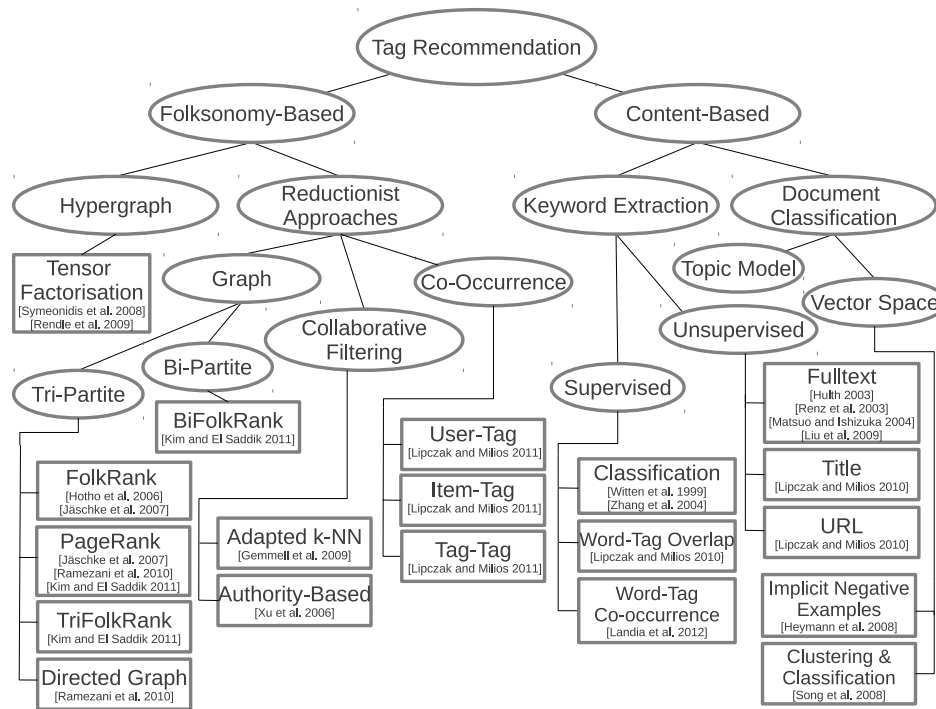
Tag Recommendation

Folksonomy-Based

Content-Based

Hypergraph

Reductionist Approaches

Keyword Extraction

Document Classification

Tensor Factorisation
[Symeonidis et al. 2008]
[Rendle et al. 2009]

Graph

Co-Occurrence

Topic Model

Vector Space

Collaborative Filtering

Unsupervised

Bi-Partite

Tri-Partite

BiFolkRank
[Kim and El Saddik 2011]

Supervised

Fulltext
[Hulth 2003]
[Renz et al. 2003]
[Matsuo and Ishizuka 2004]
[Liu et al. 2009]

User-Tag
[Lipczak and Milios 2011]

Item-Tag
[Lipczak and Milios 2011]

Tag-Tag
[Lipczak and Milios 2011]

FolkRank
[Hotho et al. 2006]
[Jäschke et al. 2007]

PageRank
[Jäschke et al. 2007]
[Ramezani et al. 2010]
[Kim and El Saddik 2011]

TriFolkRank
[Kim and El Saddik 2011]

Directed Graph
[Ramezani et al. 2010]

Adapted k-NN
[Gemmell et al. 2009]

Authority-Based
[Xu et al. 2006]

Classification
[Witten et al. 1999]
[Zhang et al. 2004]

Word-Tag Overlap
[Lipczak and Milios 2010]

Word-Tag Co-occurrence
[Landia et al. 2012]

Title
[Lipczak and Milios 2010]

URL
[Lipczak and Milios 2010]

Implicit Negative Examples
[Heymann et al. 2008]

Clustering & Classification
[Song et al. 2008]